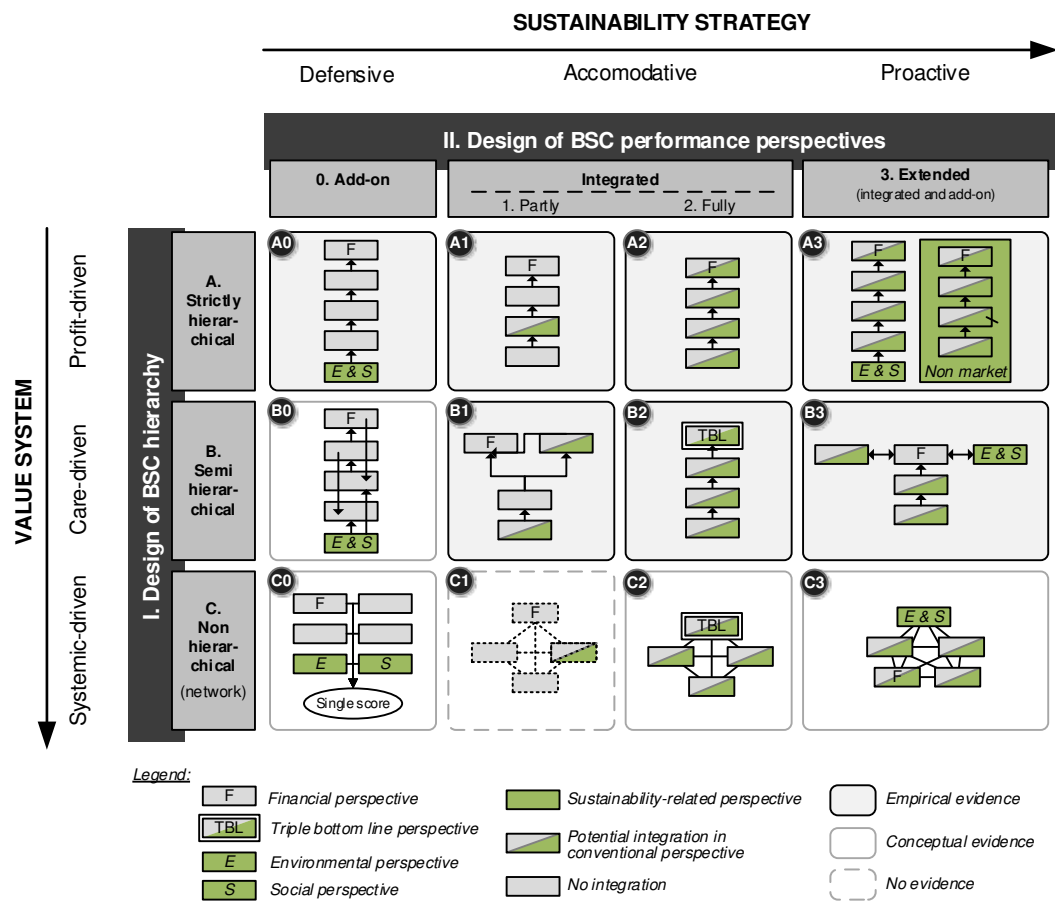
SUSTAINABILITY STRATEGY

Defensive

Accomodative

Proactive

II. Design of BSC performance perspectives

0. Add-on

Integrated

1. Partly

2. Fully

3. Extended
(integrated and add-on)

VALUE SYSTEM

Profit-driven

Care-driven

Systemic-driven

I. Design of BSC hierarchy

A. Strictly hierarchical

B. Semi hierarchical

C. Non hierarchical
(network)

A0
F
E & S

A1
F

A2
F

A3
F
E & S
F
Non market

B0
F
E & S

B1
F

B2
TBL

B3
F
E & S

C0
F
E
S
Single score

C1
F

C2
TBL

C3
E & S
F

Legend:

F Financial perspective

TBL Triple bottom line perspective

E Environmental perspective

S Social perspective

Sustainability-related perspective

Potential integration in conventional perspective

No integration

Empirical evidence

Conceptual evidence

No evidence